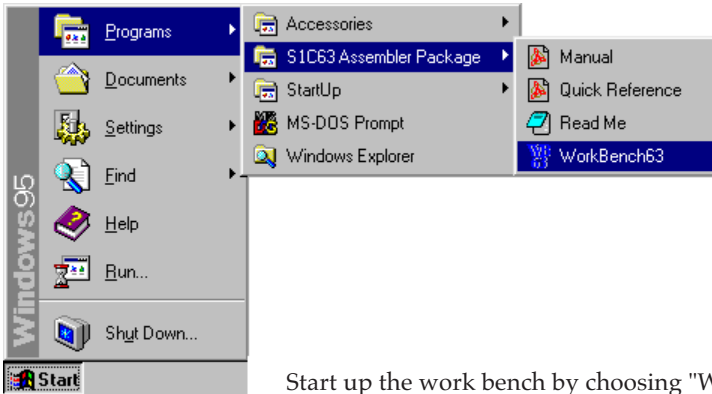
Programs
Documents
Settings
Find
Help
Run...
Shut Down...
Windows95
Start

Accessories
S1C63 Assembler Package
StartUp
MS-DOS Prompt
Windows Explorer

Manual
Quick Reference
Read Me
WorkBench63

Start up the work bench by choosing "W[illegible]